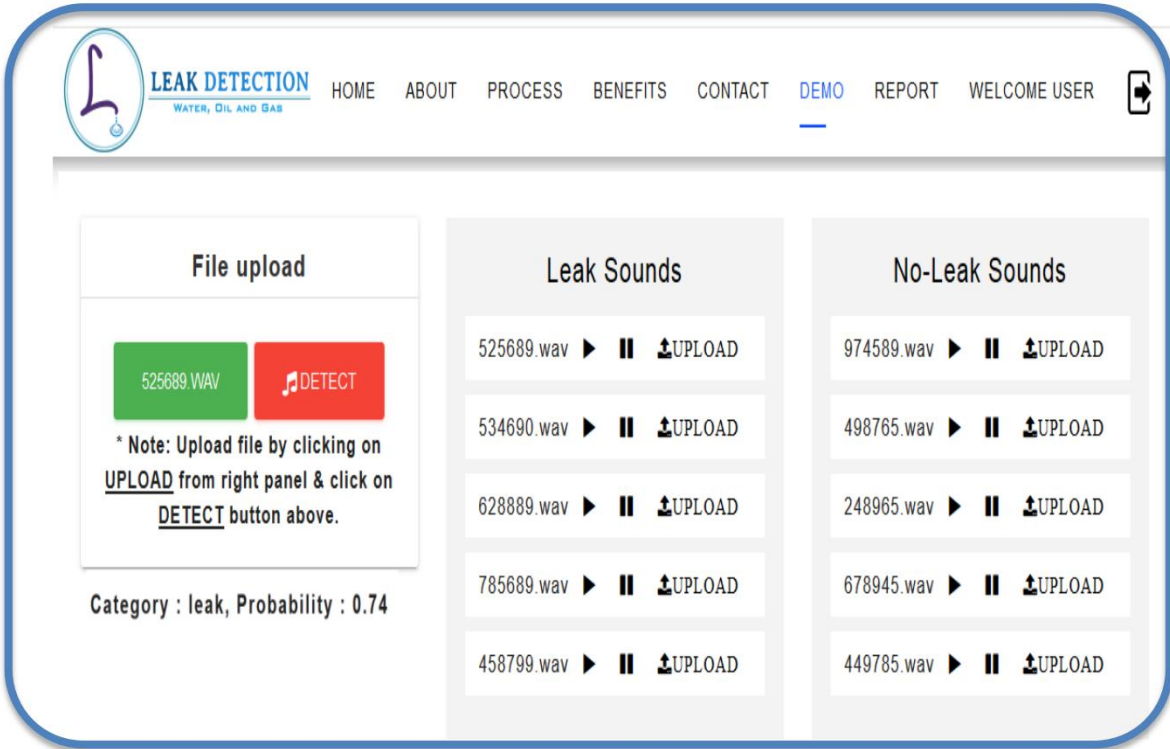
L LEAK DETECTION
WATER, OIL AND GAS

HOME ABOUT PROCESS BENEFITS CONTACT DEMO REPORT WELCOME USER

File upload

525689.WAV DETECT

* Note: Upload file by clicking on UPLOAD from right panel & click on DETECT button above.

Category : leak, Probability : 0.74

Leak Sounds

525689.wav UPLOAD
534690.wav UPLOAD
628889.wav UPLOAD
785689.wav UPLOAD
458799.wav UPLOAD

No-Leak Sounds

974589.wav UPLOAD
498765.wav UPLOAD
248965.wav UPLOAD
678945.wav UPLOAD
449785.wav UPLOAD